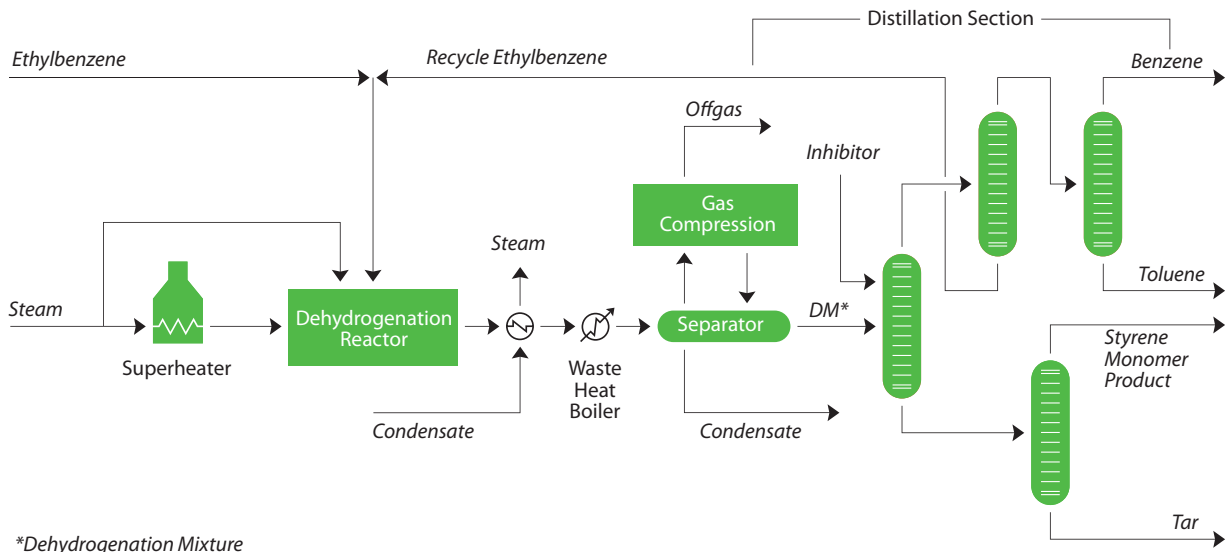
Distillation Section

Ethylbenzene

Recycle Ethylbenzene

Benzene

Offgas

Inhibitor

Gas Compression

Steam

Steam

Dehydrogenation Reactor

Superheater

Separator

DM*

Toluene

Waste Heat Boiler

Styrene Monomer Product

Condensate

Condensate

Tar

*Dehydrogenation Mixture